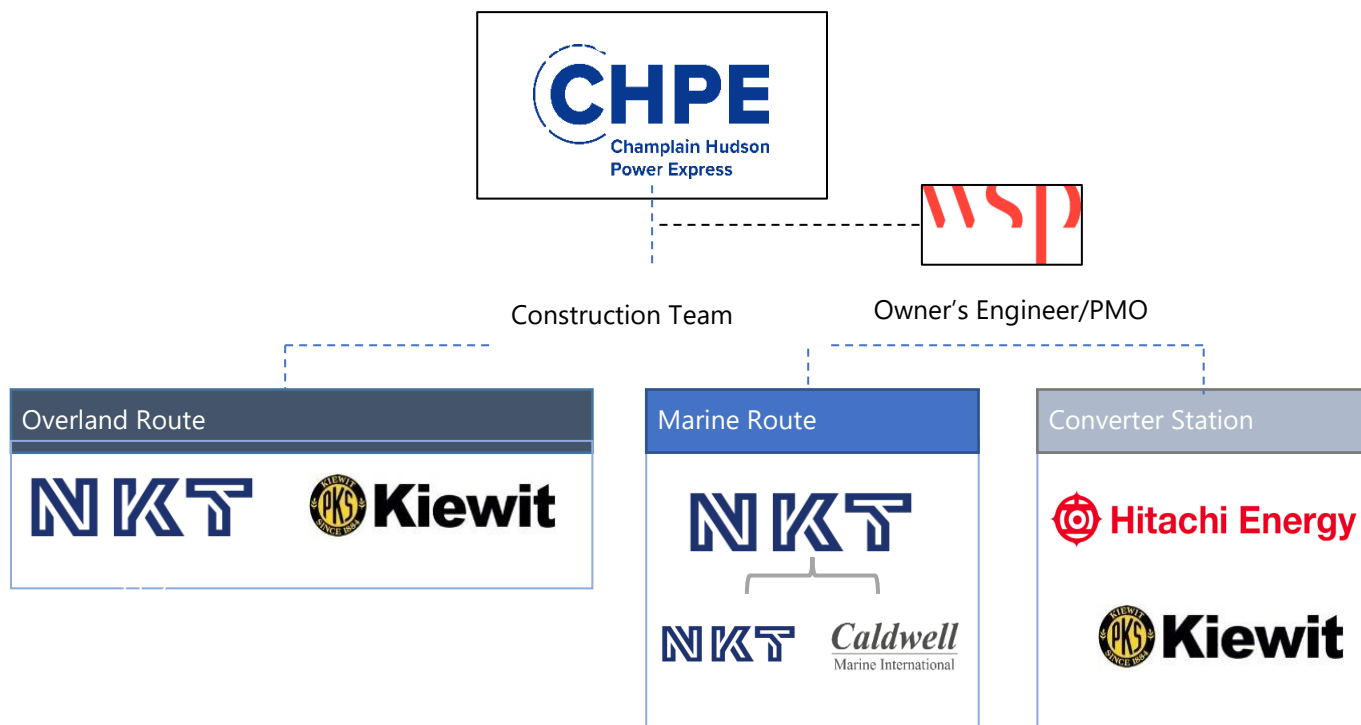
CHPE
Champlain Hudson
Power Express

wsp

Construction Team

Owner's Engineer/PMO

Overland Route

NKT

KIEWIT PKS SINCE 1884 Kiewit

Marine Route

NKT

NKT

Caldwell
Marine International

Converter Station

Hitachi Energy

KIEWIT PKS SINCE 1884 Kiewit